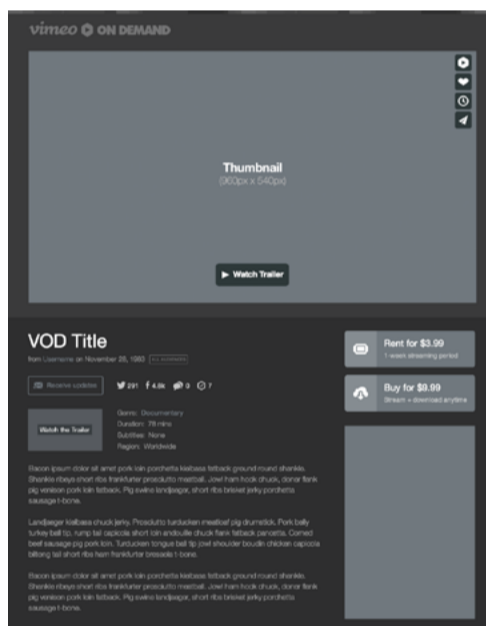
vimeo ON DEMAND

Thumbnail
(960px x 540px)

▶ Watch Trailer

VOD Title

from Username on November 26, 1983 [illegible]

Receive updates

291 4.6k 0 7

Watch the Trailer

Genre: Documentary
Duration: 78 mins
Subtitles: None
Region: Worldwide

Bacon ipsum dolor sit amet pork loin porchetta kielbasa fatback ground round shankle. Shankle ribeye short ribs frankfurter prosciutto meatball. Jowl ham hock chuck, doner flank pig venison pork loin fatback. Pig swine landjaeger, short ribs brisket jerky porchetta sausage t-bone.

Landjaeger kielbasa chuck jerky. Prosciutto turducken meatloaf pig drumstick. Pork belly turkey ball tip, rump tail capicola short loin andouille chuck flank fatback pancetta. Corned beef sausage pig pork loin. Turducken tongue ball tip jowl shoulder boudin chicken capicola biltong tail short ribs ham frankfurter bresaola t-bone.

Bacon ipsum dolor sit amet pork loin porchetta kielbasa fatback ground round shankle. Shankle ribeye short ribs frankfurter prosciutto meatball. Jowl ham hock chuck, doner flank pig venison pork loin fatback. Pig swine landjaeger, short ribs brisket jerky porchetta sausage t-bone.

Rent for $3.99
1 week streaming period

Buy for $9.99
Stream + download anytime